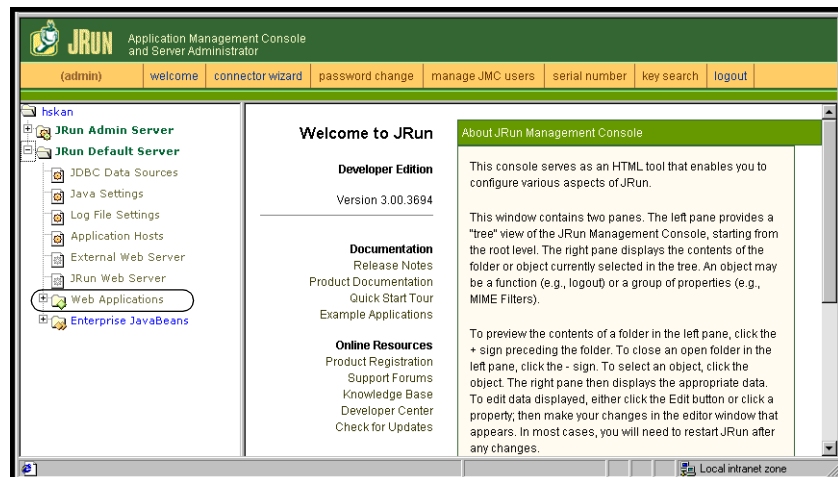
JRUN Application Management Console and Server Administrator

(admin) | welcome | connector wizard | password change | manage JMC users | serial number | key search | logout

hskan
JRun Admin Server
JRun Default Server
JDBC Data Sources
Java Settings
Log File Settings
Application Hosts
External Web Server
JRun Web Server
Web Applications
Enterprise JavaBeans

Welcome to JRun

Developer Edition

Version 3.00.3694

Documentation
Release Notes
Product Documentation
Quick Start Tour
Example Applications

Online Resources
Product Registration
Support Forums
Knowledge Base
Developer Center
Check for Updates

About JRun Management Console

This console serves as an HTML tool that enables you to configure various aspects of JRun.

This window contains two panes. The left pane provides a "tree" view of the JRun Management Console, starting from the root level. The right pane displays the contents of the folder or object currently selected in the tree. An object may be a function (e.g., logout) or a group of properties (e.g., MIME Filters).

To preview the contents of a folder in the left pane, click the + sign preceding the folder. To close an open folder in the left pane, click the - sign. To select an object, click the object. The right pane then displays the appropriate data. To edit data displayed, either click the Edit button or click a property; then make your changes in the editor window that appears. In most cases, you will need to restart JRun after any changes.

Local intranet zone